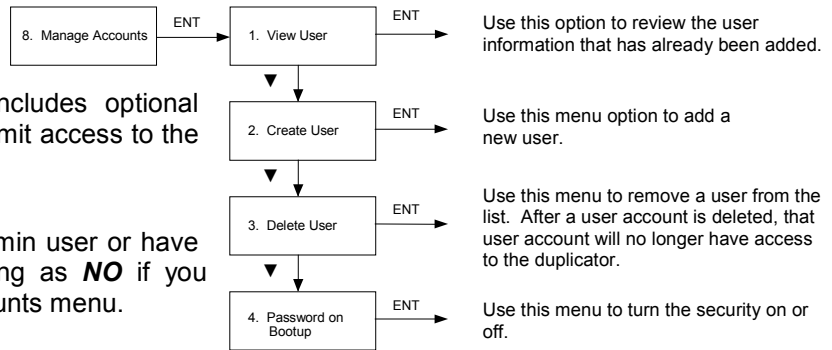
8. Manage Accounts

ENT

1. View User

ENT

Use this option to review the user information that has already been added.

ncludes optional mit access to the

2. Create User

ENT

Use this menu option to add a new user.

3. Delete User

ENT

Use this menu to remove a user from the list. After a user account is deleted, that user account will no longer have access to the duplicator.

min user or have ng as ***NO*** if you unts menu.

4. Password on Bootup

ENT

Use this menu to turn the security on or off.